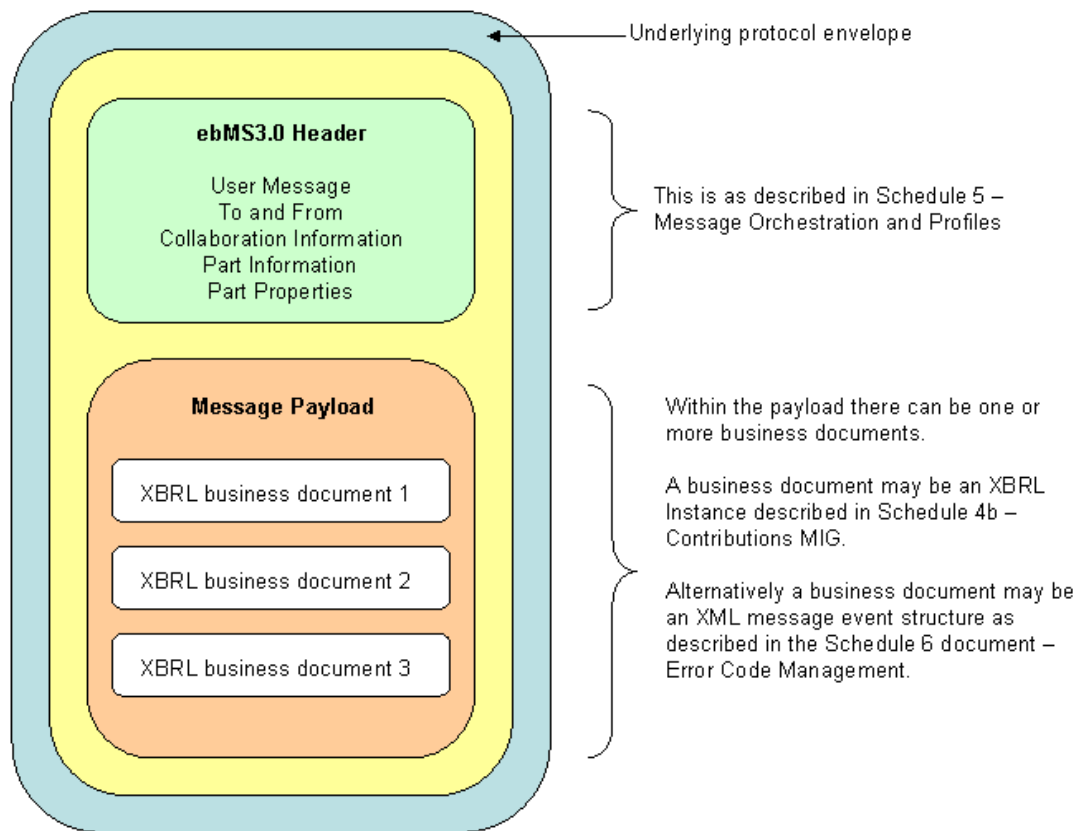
Underlying protocol envelope

ebMS3.0 Header

User Message
To and From
Collaboration Information
Part Information
Part Properties

This is as described in Schedule 5 – Message Orchestration and Profiles

Message Payload

XBRL business document 1

XBRL business document 2

XBRL business document 3

Within the payload there can be one or more business documents.

A business document may be an XBRL Instance described in Schedule 4b – Contributions MIG.

Alternatively a business document may be an XML message event structure as described in the Schedule 6 document – Error Code Management.